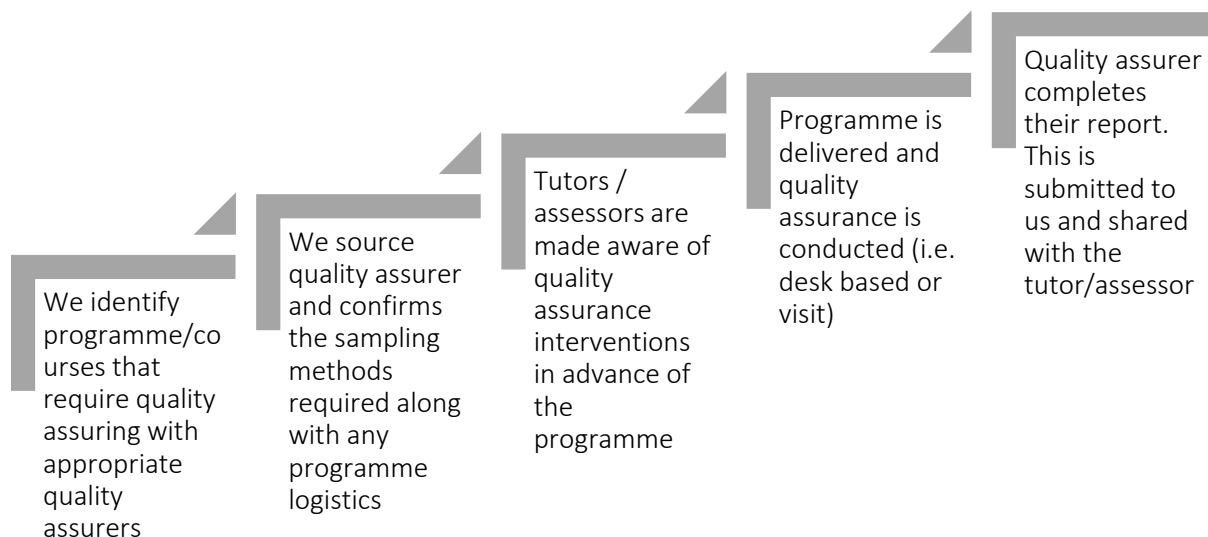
We identify programme/courses that require quality assuring with appropriate quality assurers

We source quality assurer and confirms the sampling methods required along with any programme logistics

Tutors / assessors are made aware of quality assurance interventions in advance of the programme

Programme is delivered and quality assurance is conducted (i.e. desk based or visit)

Quality assurer completes their report. This is submitted to us and shared with the tutor/assessor